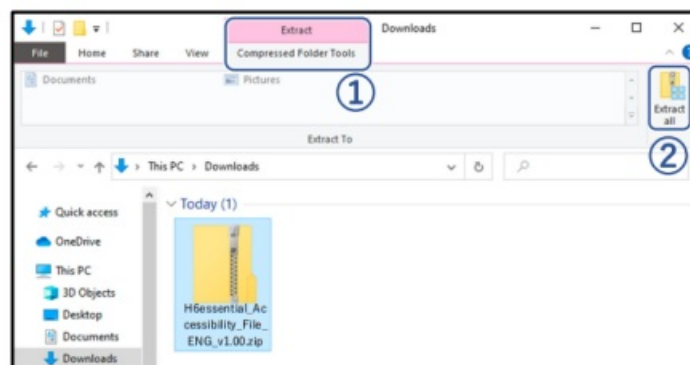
Extract
Downloads
File
Home
Share
View
Compressed Folder Tools
①
Documents
Pictures
Extract all
Extract To
②
This PC › Downloads
Quick access
OneDrive
This PC
3D Objects
Desktop
Documents
Downloads
Today (1)
H6essential_Accessibility_File_ENG_v1.00.zip